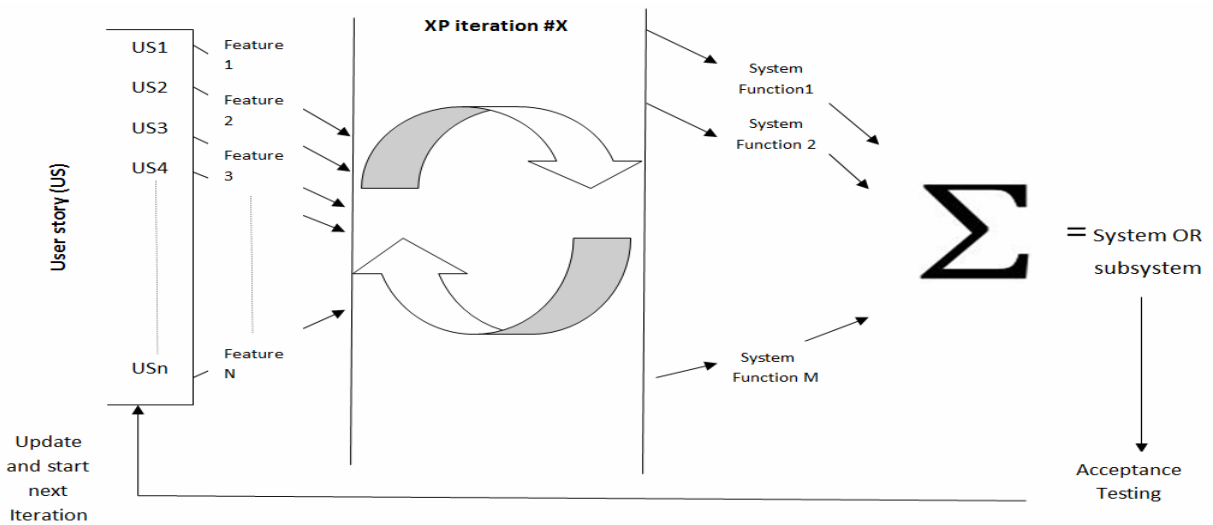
User story (US)

US1
US2
US3
US4
USn

Feature 1
Feature 2
Feature 3
Feature N

XP iteration #X

System Function1
System Function 2
System Function M

$\sum$ = System OR subsystem

Acceptance Testing

Update and start next Iteration